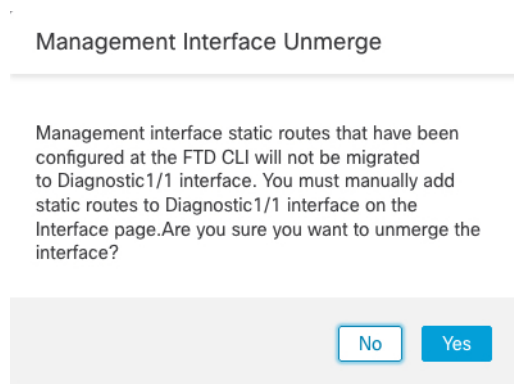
Management Interface Unmerge

Management interface static routes that have been configured at the FTD CLI will not be migrated to Diagnostic1/1 interface. You must manually add static routes to Diagnostic1/1 interface on the Interface page.Are you sure you want to unmerge the interface?

No

Yes